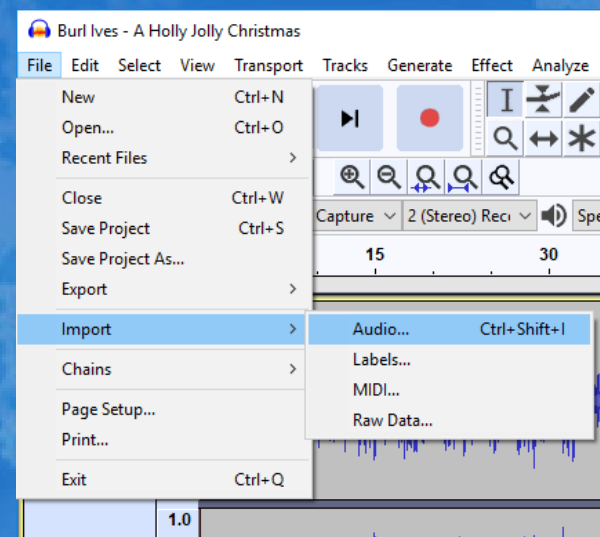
Burl Ives - A Holly Jolly Christmas

File Edit Select View Transport Tracks Generate Effect Analyze

New Ctrl+N
Open... Ctrl+O
Recent Files
Close Ctrl+W
Save Project Ctrl+S
Save Project As...
Export
Import
Chains
Page Setup...
Print...
Exit Ctrl+Q

Audio... Ctrl+Shift+I
Labels...
MIDI...
Raw Data...

Capture
2 (Stereo) Rec
Spe
15
30
1.0